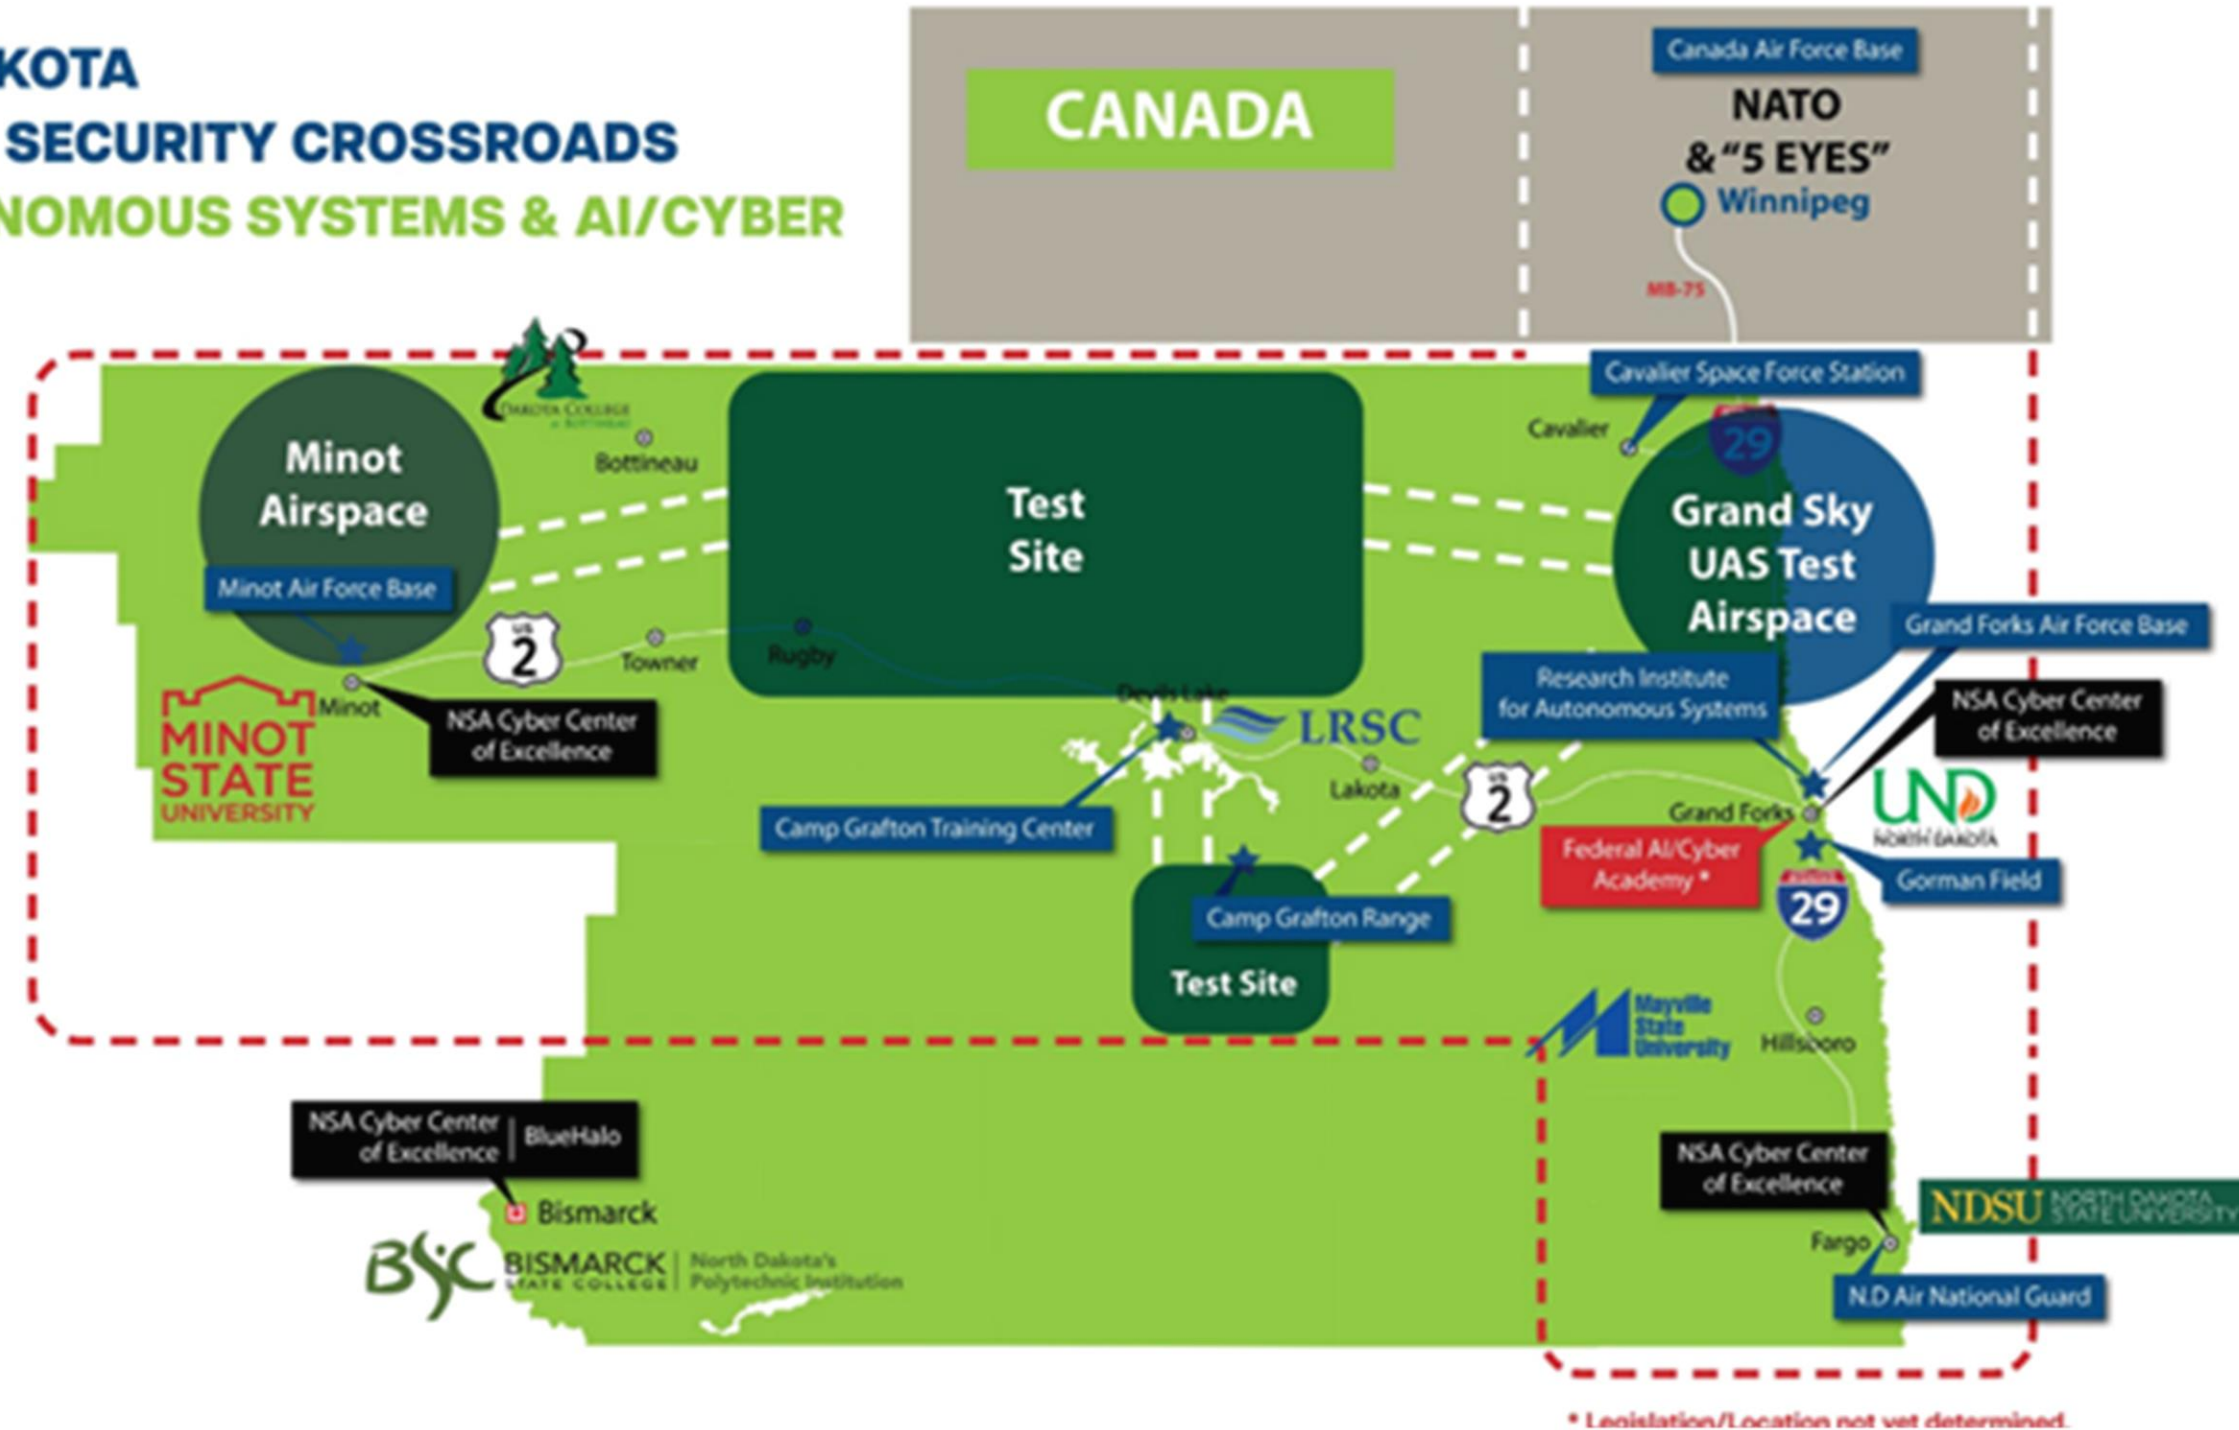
KOTA
SECURITY CROSSROADS
NOMOUS SYSTEMS & AI/CYBER

CANADA

Canada Air Force Base
NATO
& "5 EYES"
Winnipeg
MB-75

Cavalier Space Force Station
Cavalier
29

Dakota College at Bottineau
Bottineau

Minot Airspace
Minot Air Force Base

Test Site

Grand Sky UAS Test Airspace

Grand Forks Air Force Base

US 2
Towner
Rugby
Minot
MINOT STATE UNIVERSITY
NSA Cyber Center of Excellence

Devils Lake
LRSC
Research Institute for Autonomous Systems
NSA Cyber Center of Excellence

Camp Grafton Training Center
Lakota
US 2
Grand Forks
UND NORTH DAKOTA
Federal AI/Cyber Academy *
Gorman Field
29

Camp Grafton Range
Test Site

Mayville State University
Hillsboro

NSA Cyber Center of Excellence | BlueHalo
Bismarck
BSC BISMARCK STATE COLLEGE | North Dakota's Polytechnic Institution

NSA Cyber Center of Excellence
NDSU NORTH DAKOTA STATE UNIVERSITY
Fargo
N.D Air National Guard

* Legislation/Location not yet determined.